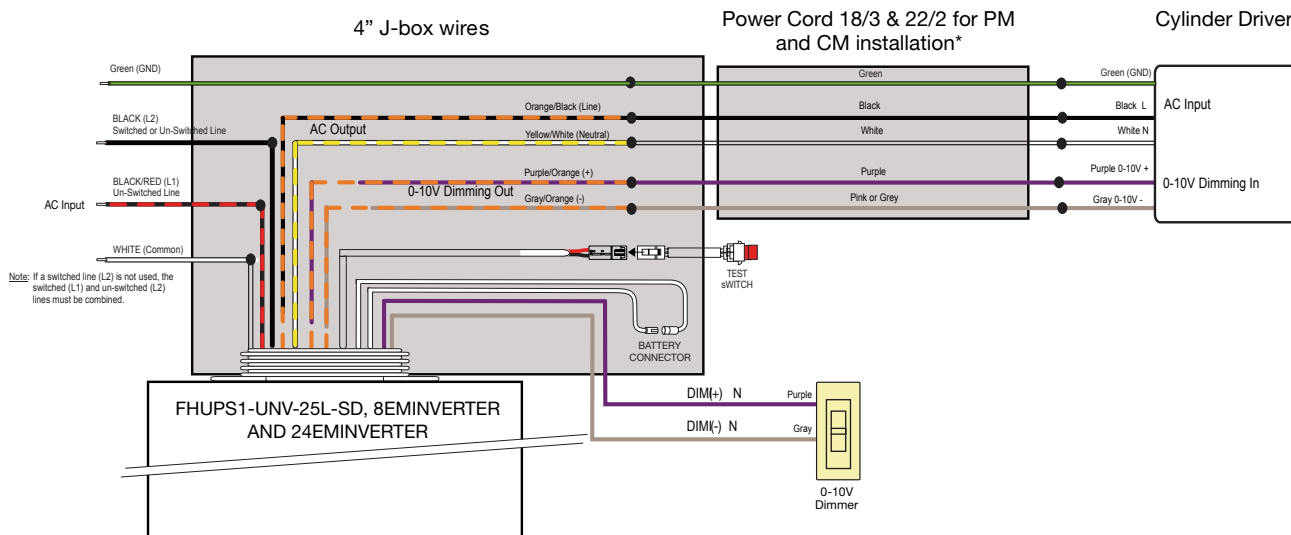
4” J-box wires

Power Cord 18/3 & 22/2 for PM and CM installation*

Cylinder Driver

Green (GND)

BLACK (L2)
Switched or Un-Switched Line

BLACK/RED (L1)
Un-Switched Line

AC Input

WHITE (Common)

Note: If a switched line (L2) is not used, the switched (L1) and un-switched (L2) lines must be combined.

Orange/Black (Line)

AC Output

Yellow/White (Neutral)

Purple/Orange (+)

0-10V Dimming Out

Gray/Orange (-)

Green

Black

White

Purple

Pink or Grey

Green (GND)

Black L

White N

Purple 0-10V +

Gray 0-10V -

AC Input

0-10V Dimming In

TEST
sWITCH

BATTERY
CONNECTOR

FHUPS1-UNV-25L-SD, 8EMINVERTER AND 24EMINVERTER

DIM(+) N

DIM(-) N

Purple

Gray

0-10V
Dimmer